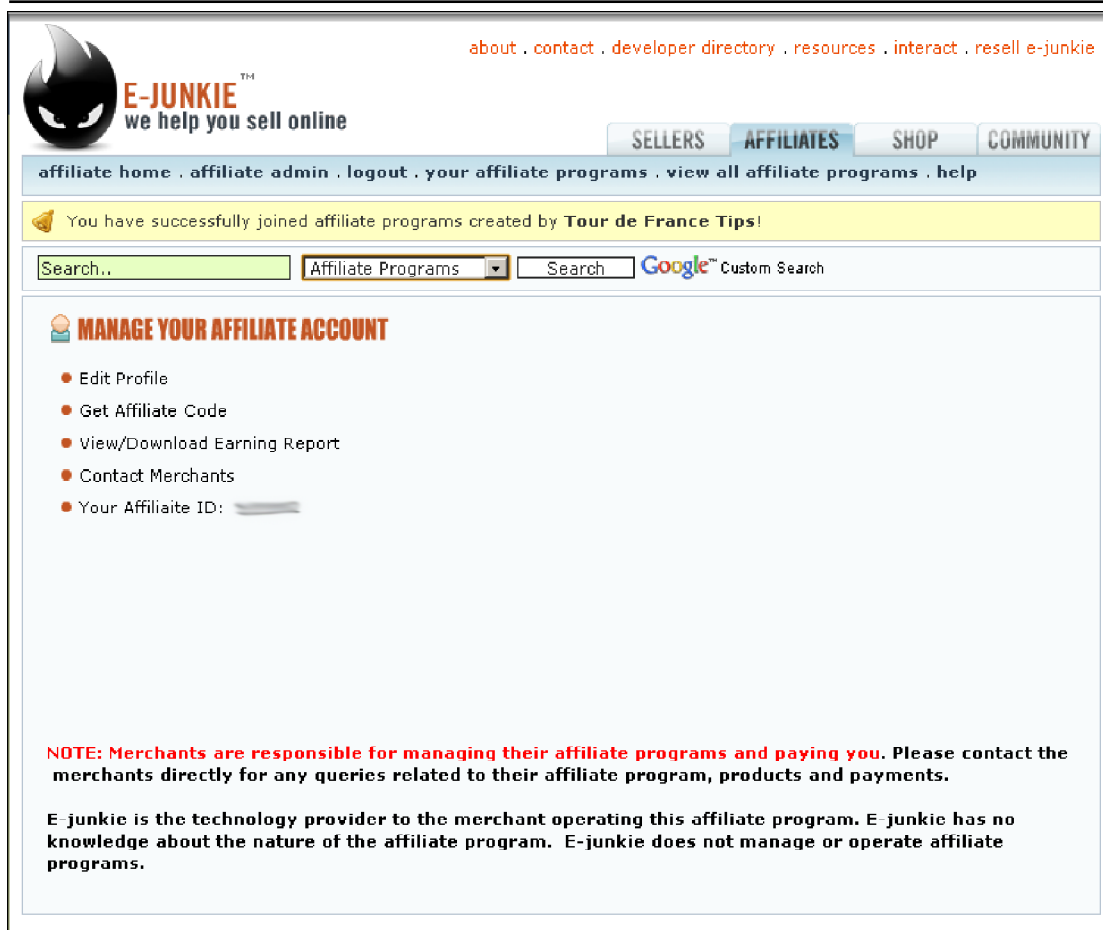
about . contact . developer directory . resources . interact . resell e-junkie

E-JUNKIE™
we help you sell online

SELLERS AFFILIATES SHOP COMMUNITY

affiliate home . affiliate admin . logout . your affiliate programs . view all affiliate programs . help

You have successfully joined affiliate programs created by Tour de France Tips!

Search.. Affiliate Programs Search Google™ Custom Search

MANAGE YOUR AFFILIATE ACCOUNT

Edit Profile

Get Affiliate Code

View/Download Earning Report

Contact Merchants

Your Affiliaite ID: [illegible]

NOTE: Merchants are responsible for managing their affiliate programs and paying you. Please contact the merchants directly for any queries related to their affiliate program, products and payments.

E-junkie is the technology provider to the merchant operating this affiliate program. E-junkie has no knowledge about the nature of the affiliate program. E-junkie does not manage or operate affiliate programs.